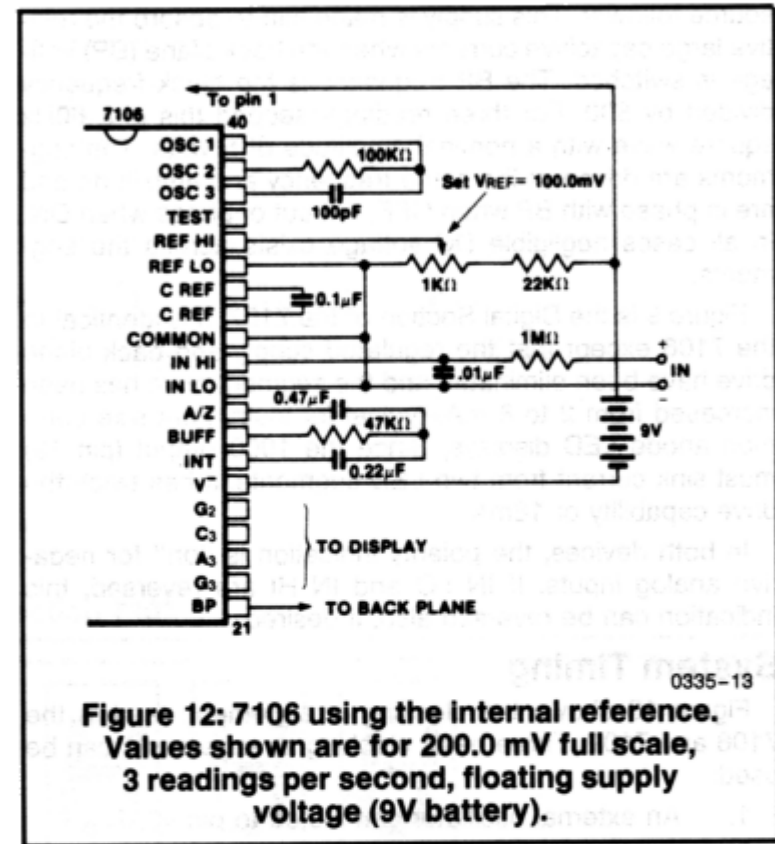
To pin 1

7106

40

OSC 1

OSC 2

OSC 3

TEST

REF HI

REF LO

C REF

C REF

COMMON

IN HI

IN LO

A/Z

BUFF

INT

$V^-$

$G_2$

$C_3$

$A_3$

$G_3$

BP

21

100KΩ

100pF

Set $V_{REF}$ = 100.0mV

1KΩ

22KΩ

0.1μF

1MΩ

+

IN

−

.01μF

9V

0.47μF

47KΩ

0.22μF

TO DISPLAY

TO BACK PLANE

0335–13

Figure 12: 7106 using the internal reference. Values shown are for 200.0 mV full scale, 3 readings per second, floating supply voltage (9V battery).